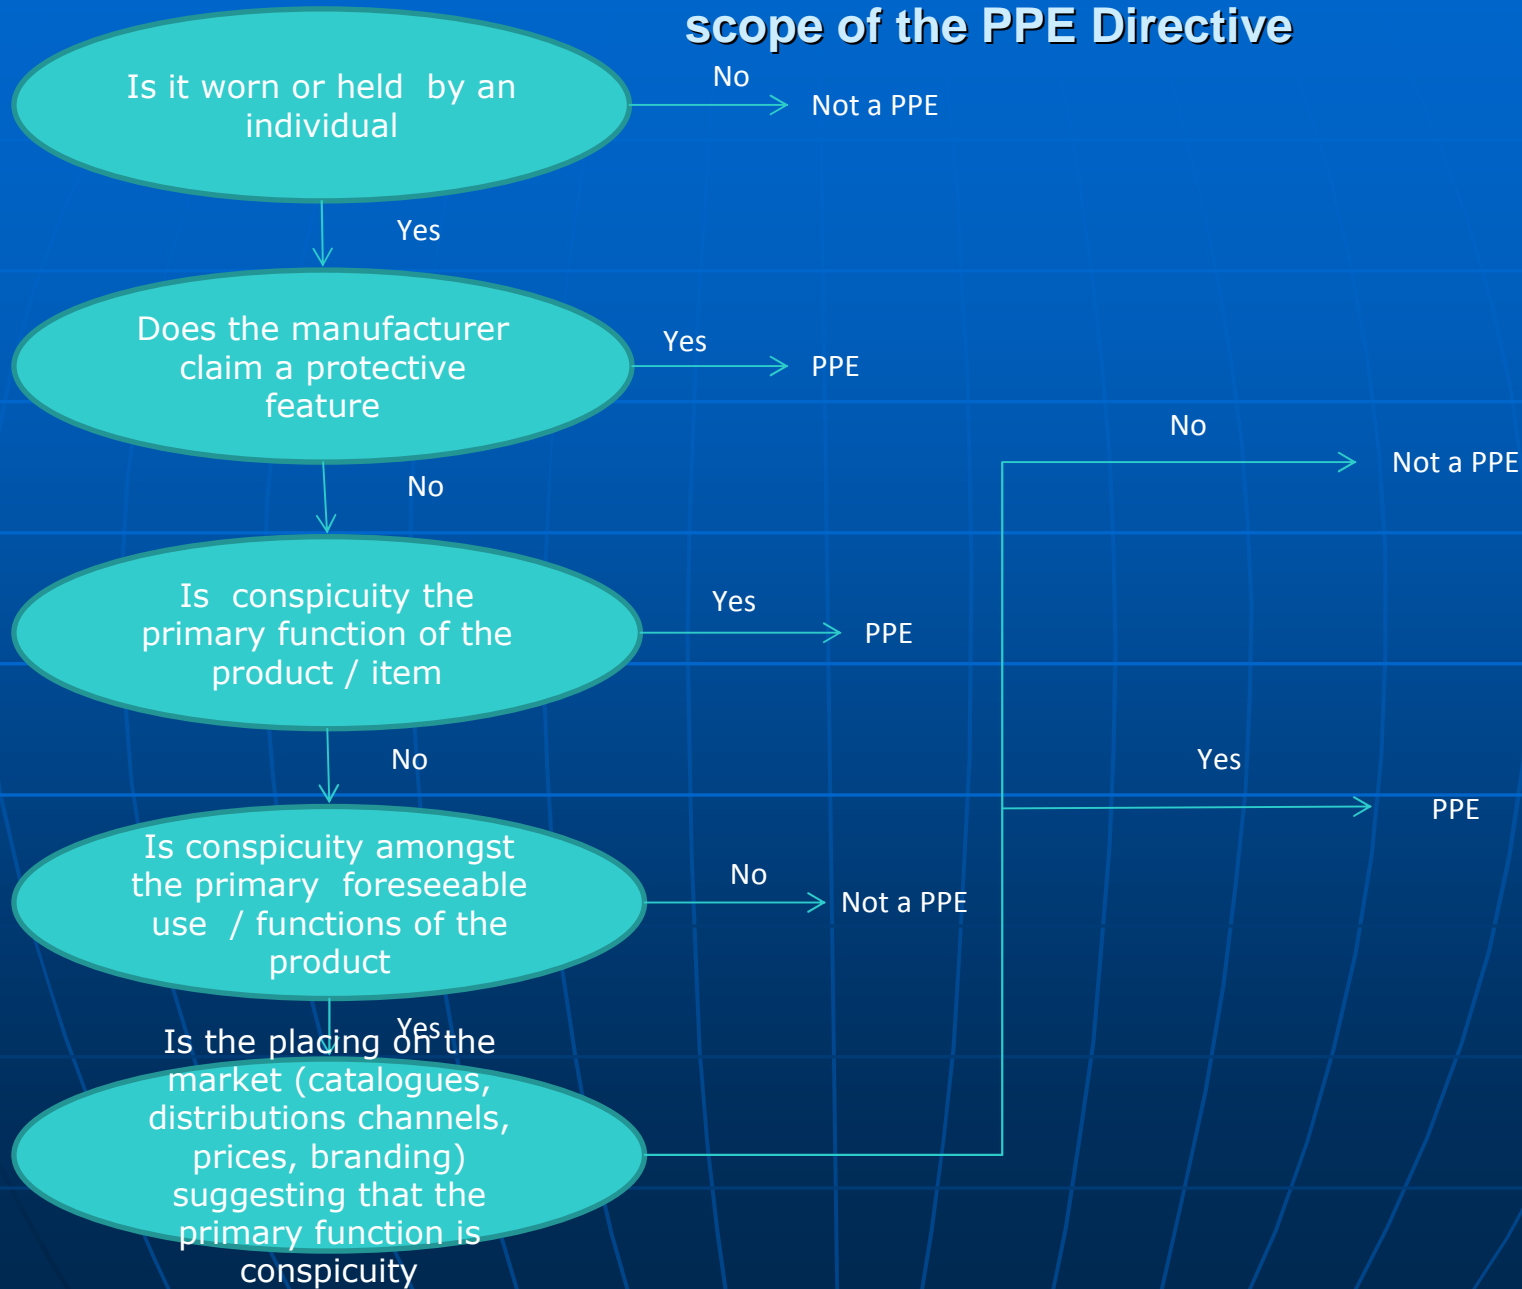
scope of the PPE Directive

Is it worn or held by an individual

No

Not a PPE

Yes

Does the manufacturer claim a protective feature

Yes

PPE

No

No

Not a PPE

Is conspicuity the primary function of the product / item

Yes

PPE

No

Yes

PPE

Is conspicuity amongst the primary foreseeable use / functions of the product

No

Not a PPE

Yes

Is the placing on the market (catalogues, distributions channels, prices, branding) suggesting that the primary function is conspicuity